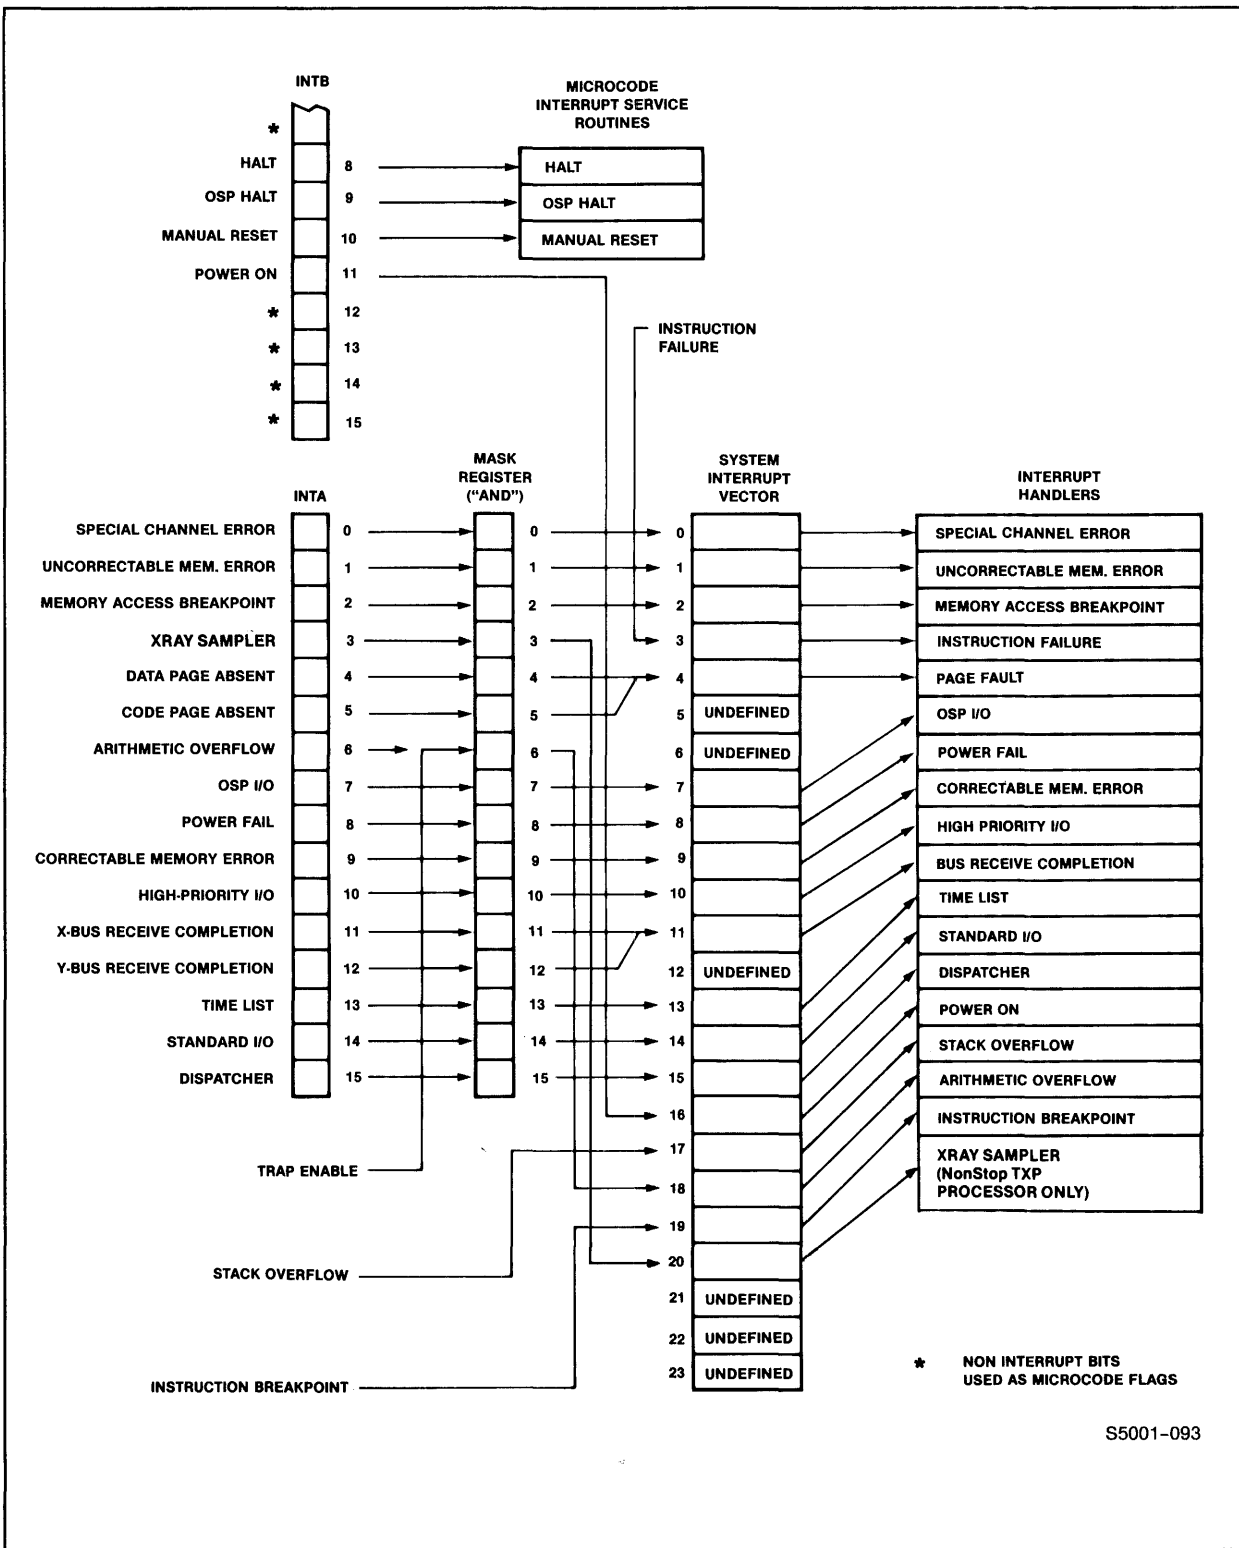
INTB

*
HALT 8
OSP HALT 9
MANUAL RESET 10
POWER ON 11
* 12
* 13
* 14
* 15

MICROCODE INTERRUPT SERVICE ROUTINES

HALT
OSP HALT
MANUAL RESET

INSTRUCTION FAILURE

INTA

SPECIAL CHANNEL ERROR 0
UNCORRECTABLE MEM. ERROR 1
MEMORY ACCESS BREAKPOINT 2
XRAY SAMPLER 3
DATA PAGE ABSENT 4
CODE PAGE ABSENT 5
ARITHMETIC OVERFLOW 6
OSP I/O 7
POWER FAIL 8
CORRECTABLE MEMORY ERROR 9
HIGH-PRIORITY I/O 10
X-BUS RECEIVE COMPLETION 11
Y-BUS RECEIVE COMPLETION 12
TIME LIST 13
STANDARD I/O 14
DISPATCHER 15

MASK REGISTER ("AND")

0
1
2
3
4
5
6
7
8
9
10
11
12
13
14
15

SYSTEM INTERRUPT VECTOR

0
1
2
3
4
5 UNDEFINED
6 UNDEFINED
7
8
9
10
11
12 UNDEFINED
13
14
15
16
17
18
19
20
21 UNDEFINED
22 UNDEFINED
23 UNDEFINED

INTERRUPT HANDLERS

SPECIAL CHANNEL ERROR
UNCORRECTABLE MEM. ERROR
MEMORY ACCESS BREAKPOINT
INSTRUCTION FAILURE
PAGE FAULT
OSP I/O
POWER FAIL
CORRECTABLE MEM. ERROR
HIGH PRIORITY I/O
BUS RECEIVE COMPLETION
TIME LIST
STANDARD I/O
DISPATCHER
POWER ON
STACK OVERFLOW
ARITHMETIC OVERFLOW
INSTRUCTION BREAKPOINT
XRAY SAMPLER (NonStop TXP PROCESSOR ONLY)

TRAP ENABLE

STACK OVERFLOW

INSTRUCTION BREAKPOINT

* NON INTERRUPT BITS USED AS MICROCODE FLAGS

S5001-093